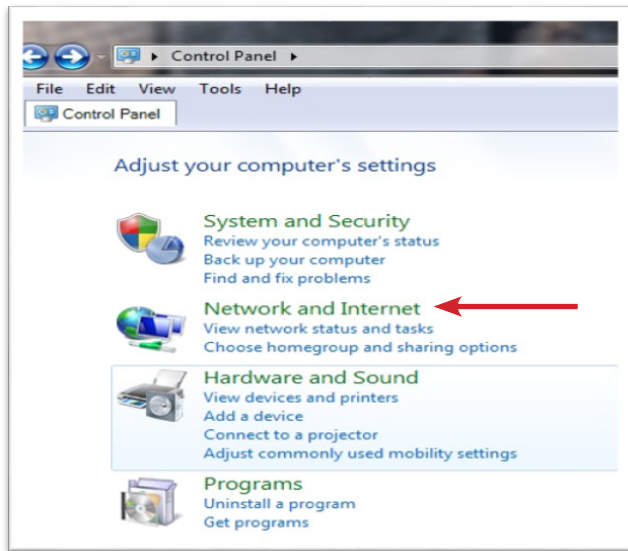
Control Panel ▸

File Edit View Tools Help

Control Panel

Adjust your computer's settings

System and Security
Review your computer's status
Back up your computer
Find and fix problems

Network and Internet
View network status and tasks
Choose homegroup and sharing options

Hardware and Sound
View devices and printers
Add a device
Connect to a projector
Adjust commonly used mobility settings

Programs
Uninstall a program
Get programs